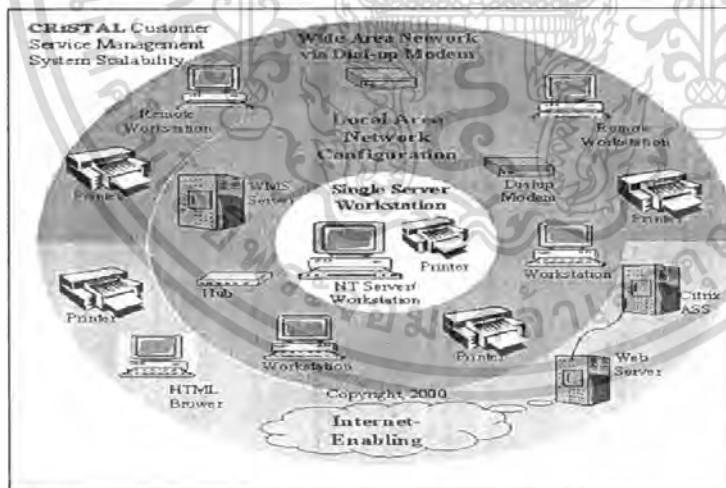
CRISTAL Customer Service Management System Scalability

Wide Area Nework via Dial-up Modem

Remote Workstation

Local Area Network Configuration

Remote Workstation

Printer

WMS Server

Single Server Workstation

Dialup Modem

Printer

Printer

NT Server/ Workstation

Workstation

Printer

Hub

Citrix ASS

Printer

Workstation

Printer

Web Server

HTML Brower

Copyright 2000

Internet-Enabling